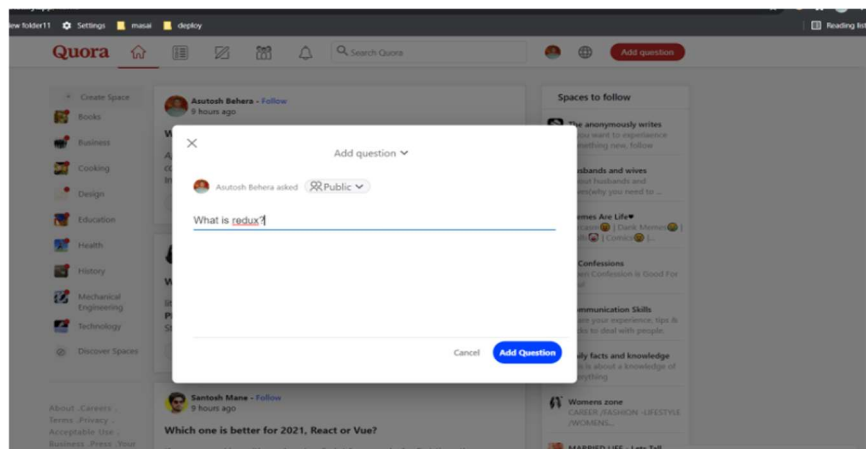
lew folder11 Settings masai deploy

Reading list

Quora

Search Quora

Add question

+ Create Space

Books

Business

Cooking

Design

Education

Health

History

Mechanical Engineering

Technology

Discover Spaces

About · Careers · Terms · Privacy · Acceptable Use · Business · Press · Your

Asutosh Behera · Follow
9 hours ago

Santosh Mane · Follow
9 hours ago

Which one is better for 2021, React or Vue?

Spaces to follow

The anonymously writes
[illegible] you want to experience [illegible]mething new, follow

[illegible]sbands and wives
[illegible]

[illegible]emes Are Life♥
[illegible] | Dark Memes | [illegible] | Comics | ...

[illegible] Confessions
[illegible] Confession is Good For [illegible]

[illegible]mmunication Skills
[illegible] your experience, tips & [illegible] to deal with people

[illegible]ly facts and knowledge
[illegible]

Womens zone
CAREER /FASHION -LIFESTYLE /WOMENS...

MARRIED LIFE - Lets Tell

Add question

Asutosh Behera asked Public

What is redux?

Cancel Add Question